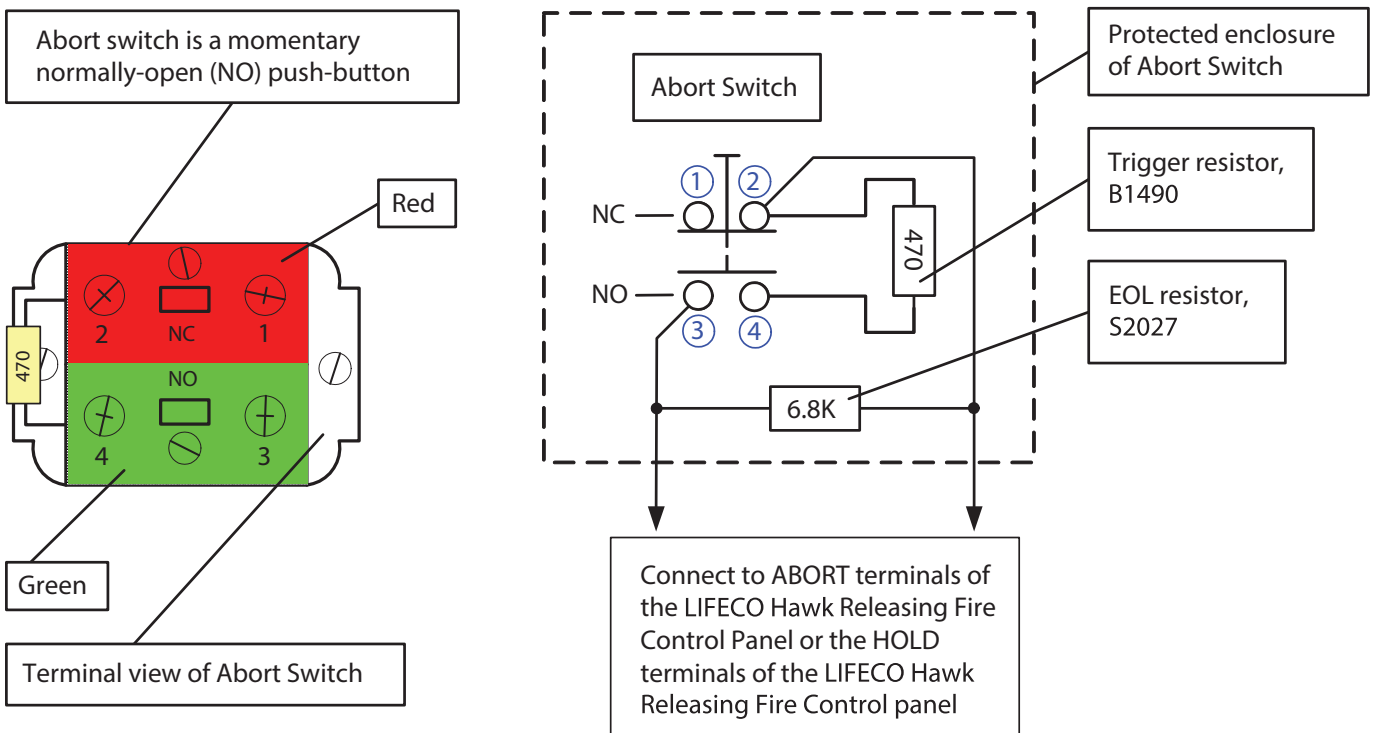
Abort switch is a momentary normally-open (NO) push-button

Red

470

2

NC

1

NO

4

3

Green

Terminal view of Abort Switch

Abort Switch

Protected enclosure of Abort Switch

NC

①

②

Trigger resistor, B1490

470

NO

③

④

EOL resistor, S2027

6.8K

Connect to ABORT terminals of the LIFECO Hawk Releasing Fire Control Panel or the HOLD terminals of the LIFECO Hawk Releasing Fire Control panel